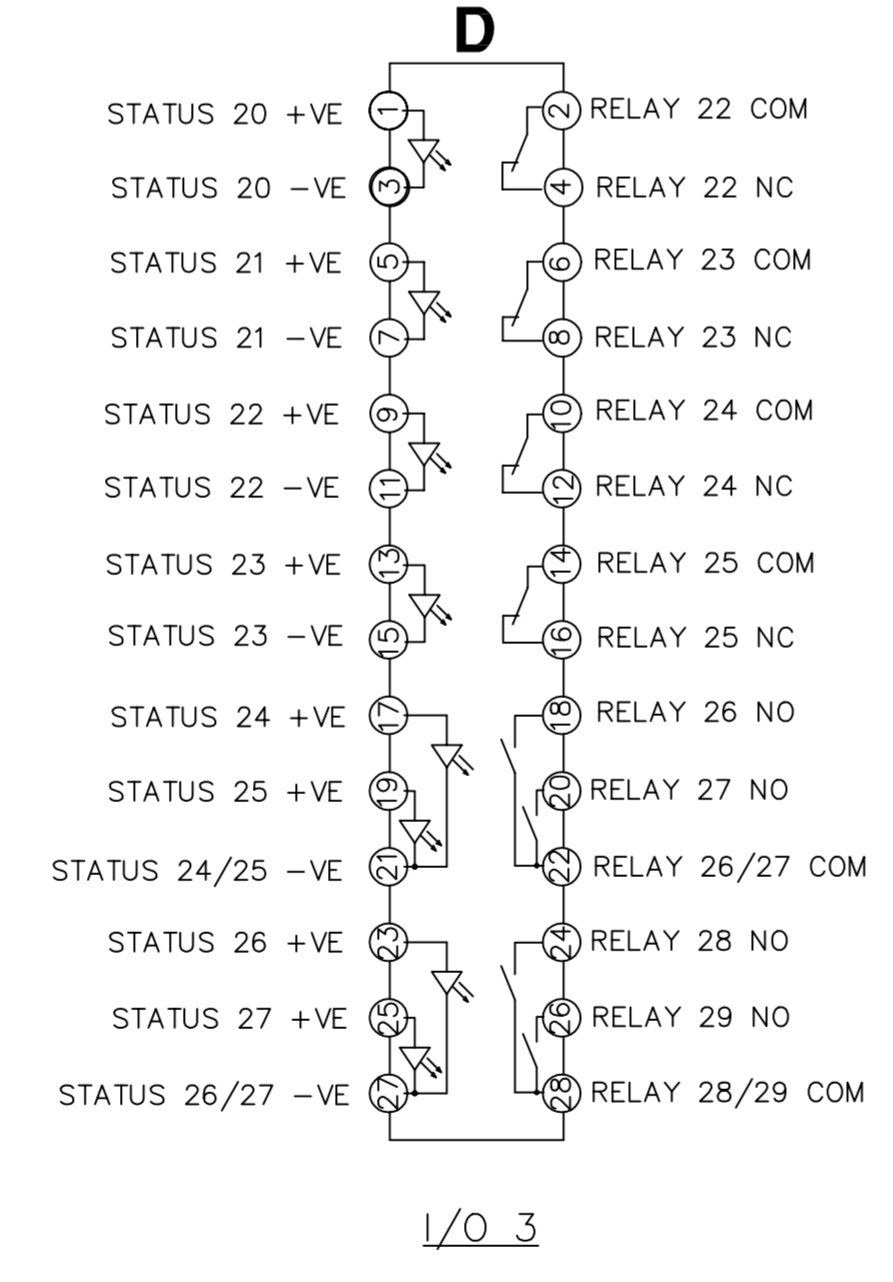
D

STATUS 20 +VE
1
2
RELAY 22 COM
STATUS 20 −VE
3
4
RELAY 22 NC
STATUS 21 +VE
5
6
RELAY 23 COM
STATUS 21 −VE
7
8
RELAY 23 NC
STATUS 22 +VE
9
10
RELAY 24 COM
STATUS 22 −VE
11
12
RELAY 24 NC
STATUS 23 +VE
13
14
RELAY 25 COM
STATUS 23 −VE
15
16
RELAY 25 NC
STATUS 24 +VE
17
18
RELAY 26 NO
STATUS 25 +VE
19
20
RELAY 27 NO
STATUS 24/25 −VE
21
22
RELAY 26/27 COM
STATUS 26 +VE
23
24
RELAY 28 NO
STATUS 27 +VE
25
26
RELAY 29 NO
STATUS 26/27 −VE
27
28
RELAY 28/29 COM

I/O 3